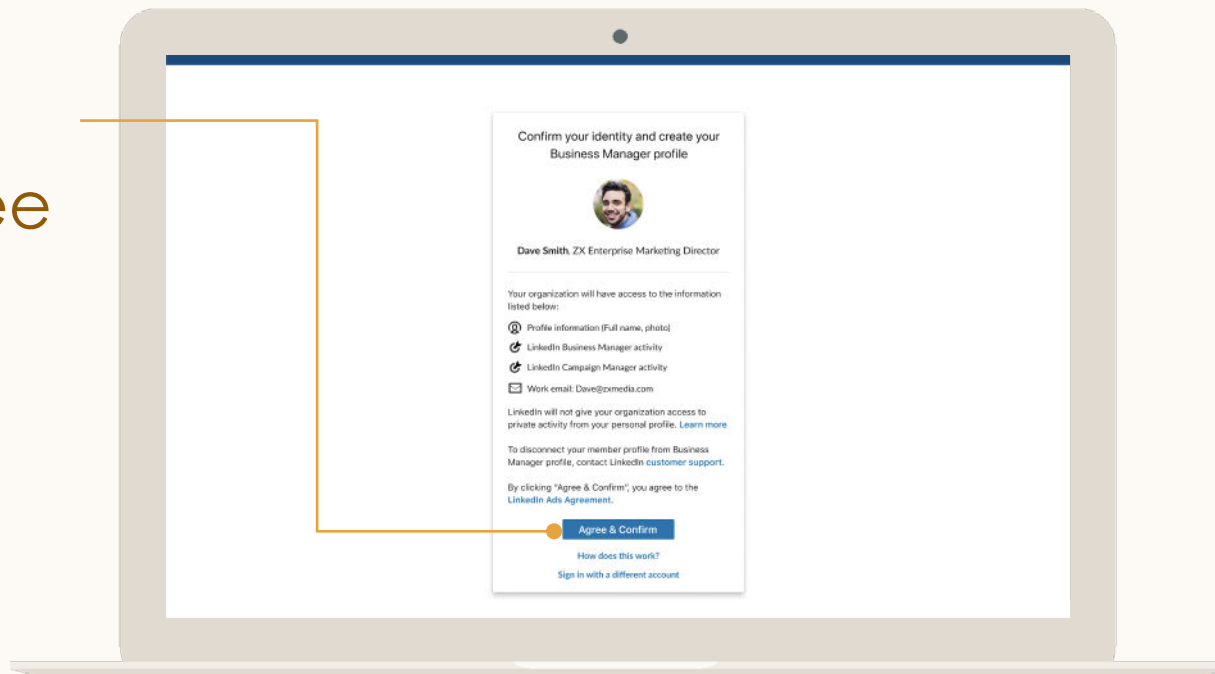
ee

Confirm your identity and create your Business Manager profile

**Dave Smith**, ZX Enterprise Marketing Director

Your organization will have access to the information listed below:

Profile information (Full name, photo)

LinkedIn Business Manager activity

LinkedIn Campaign Manager activity

Work email: Dave@zxmedia.com

LinkedIn will not give your organization access to private activity from your personal profile. Learn more

To disconnect your member profile from Business Manager profile, contact LinkedIn customer support.

By clicking "Agree & Confirm", you agree to the LinkedIn Ads Agreement.

Agree & Confirm

How does this work?

Sign in with a different account